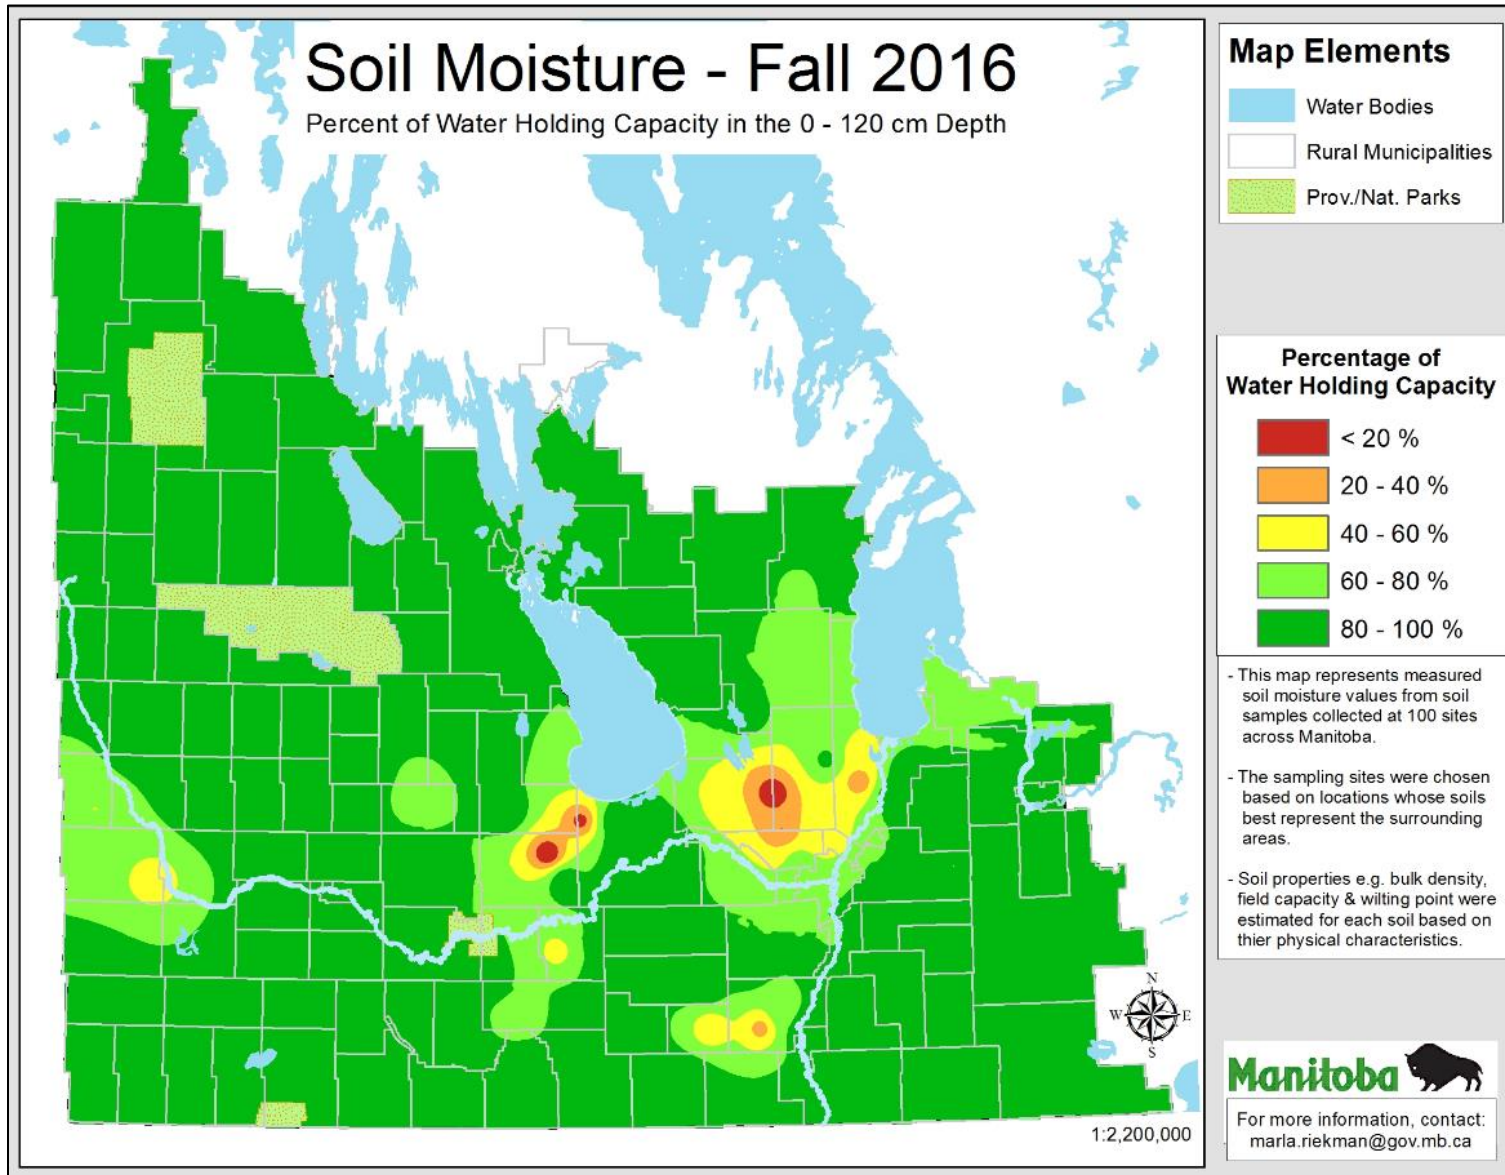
Soil Moisture - Fall 2016

Percent of Water Holding Capacity in the 0 - 120 cm Depth

Map Elements

Water Bodies

Rural Municipalities

Prov./Nat. Parks

Percentage of Water Holding Capacity

< 20 %

20 - 40 %

40 - 60 %

60 - 80 %

80 - 100 %

- This map represents measured soil moisture values from soil samples collected at 100 sites across Manitoba.

- The sampling sites were chosen based on locations whose soils best represent the surrounding areas.

- Soil properties e.g. bulk density, field capacity & wilting point were estimated for each soil based on thier physical characteristics.

N
W E
S

1:2,200,000

Manitoba

For more information, contact:
marla.riekman@gov.mb.ca